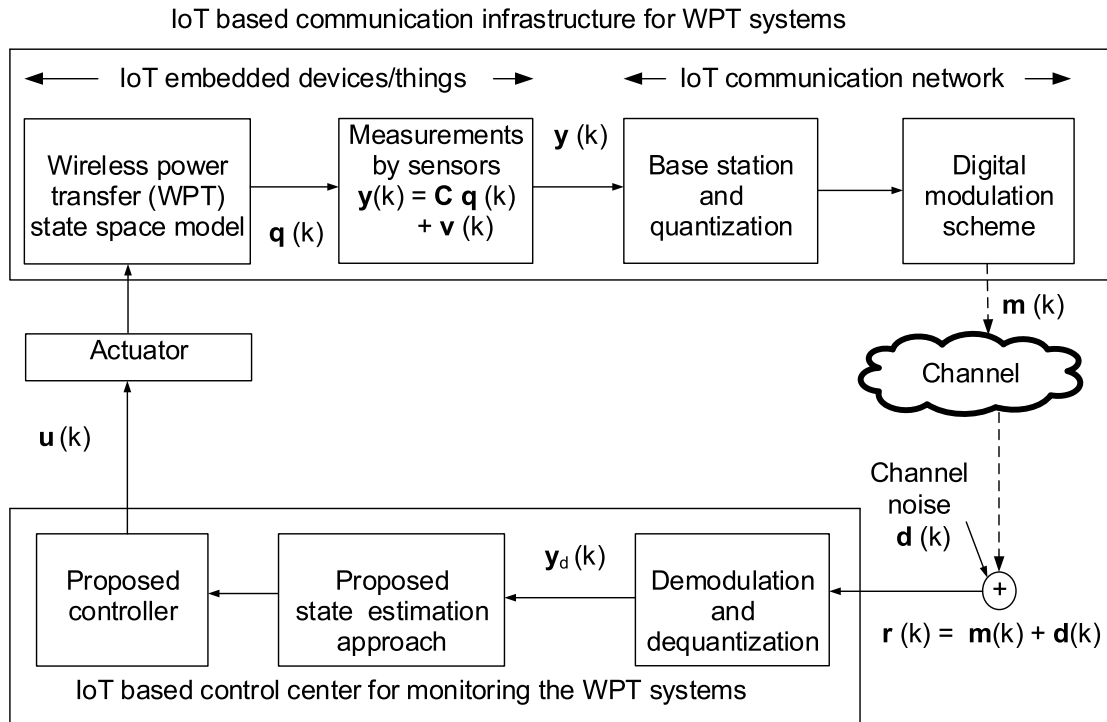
IoT based communication infrastructure for WPT systems

IoT embedded devices/things

IoT communication network

Wireless power transfer (WPT) state space model

$\mathbf{q}$ (k)

Measurements by sensors $\mathbf{y}(k) = \mathbf{C}\ \mathbf{q}\ (k) + \mathbf{v}\ (k)$

$\mathbf{y}$ (k)

Base station and quantization

Digital modulation scheme

$\mathbf{m}$ (k)

Channel

Actuator

$\mathbf{u}$ (k)

Channel noise $\mathbf{d}$ (k)

+

Proposed controller

Proposed state estimation approach

$\mathbf{y}_d$ (k)

Demodulation and dequantization

$\mathbf{r}\ (k) = \mathbf{m}(k) + \mathbf{d}(k)$

IoT based control center for monitoring the WPT systems